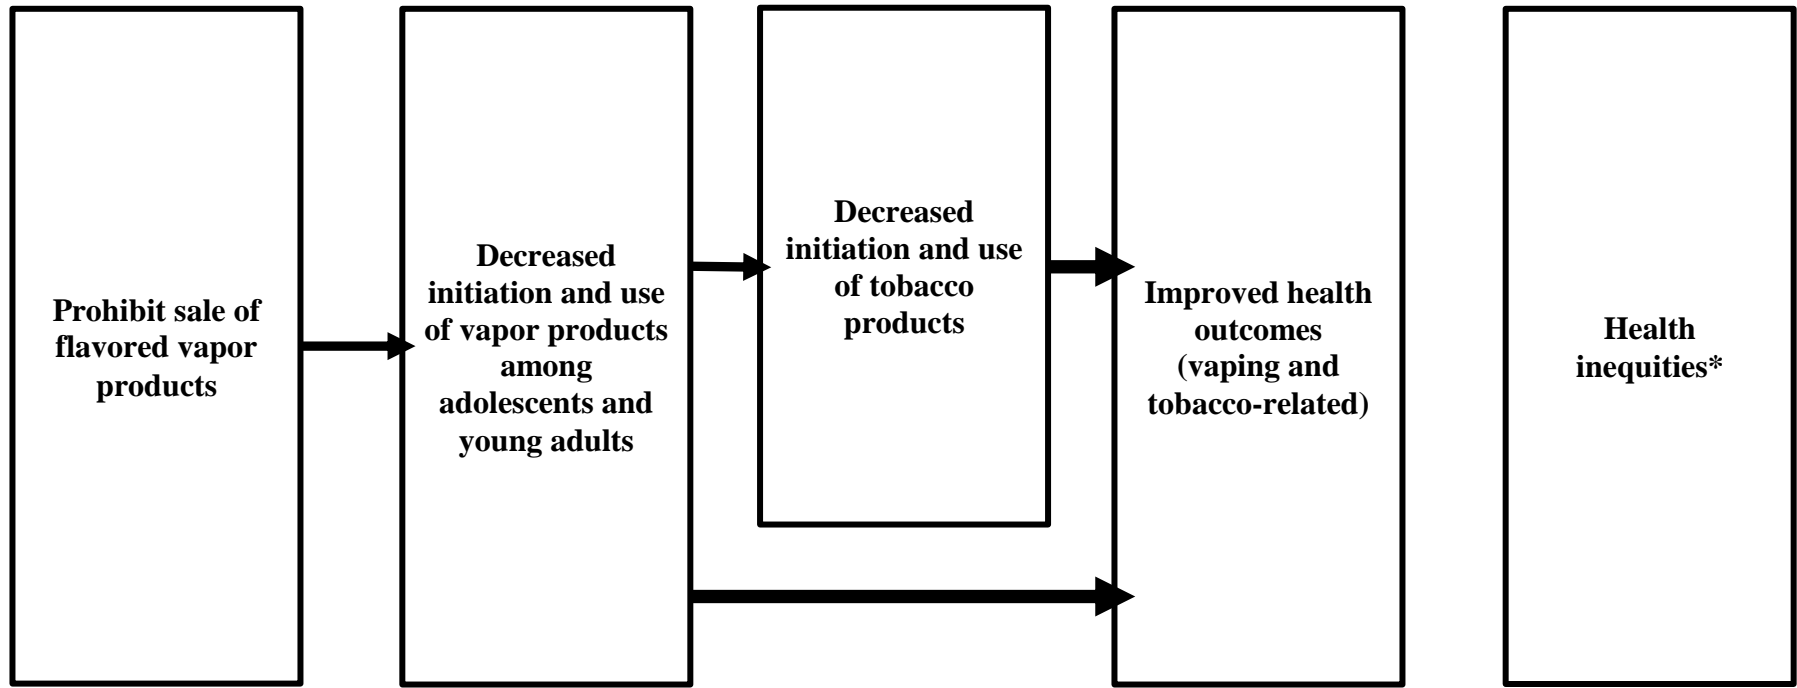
Prohibit sale of flavored vapor products

Decreased initiation and use of vapor products among adolescents and young adults

Decreased initiation and use of tobacco products

Improved health outcomes (vaping and tobacco-related)

Health inequities*